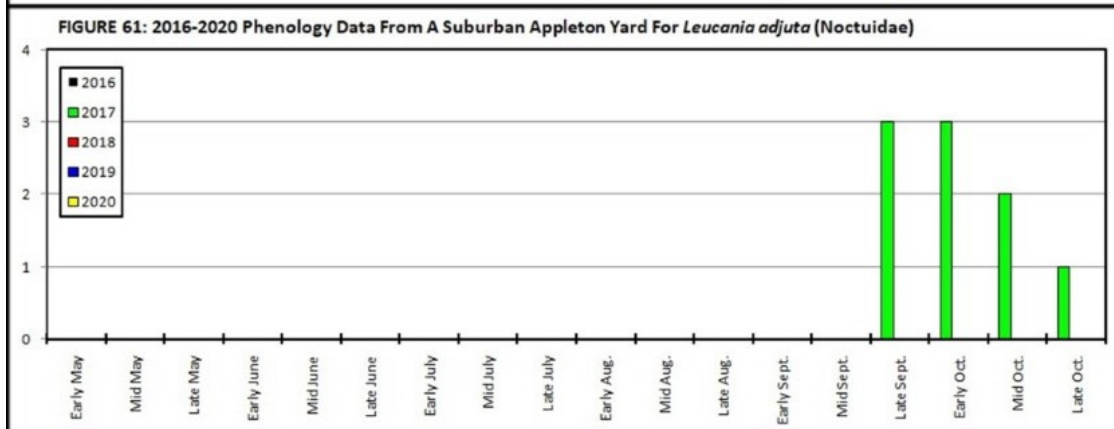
FIGURE 61: 2016-2020 Phenology Data From A Suburban Appleton Yard For *Leucania adjuta* (Noctuidae)

4
3
2
1
0

2016
2017
2018
2019
2020

Early May
Mid May
Late May
Early June
Mid June
Late June
Early July
Mid July
Late July
Early Aug.
Mid Aug.
Late Aug.
Early Sept.
Mid Sept.
Late Sept.
Early Oct.
Mid Oct.
Late Oct.